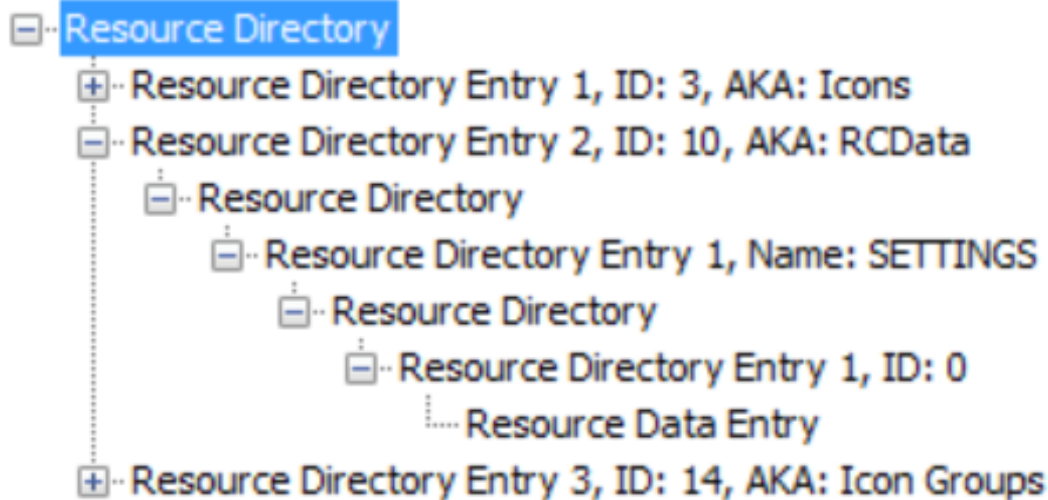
Resource Directory
Resource Directory Entry 1, ID: 3, AKA: Icons
Resource Directory Entry 2, ID: 10, AKA: RCData
Resource Directory
Resource Directory Entry 1, Name: SETTINGS
Resource Directory
Resource Directory Entry 1, ID: 0
Resource Data Entry
Resource Directory Entry 3, ID: 14, AKA: Icon Groups